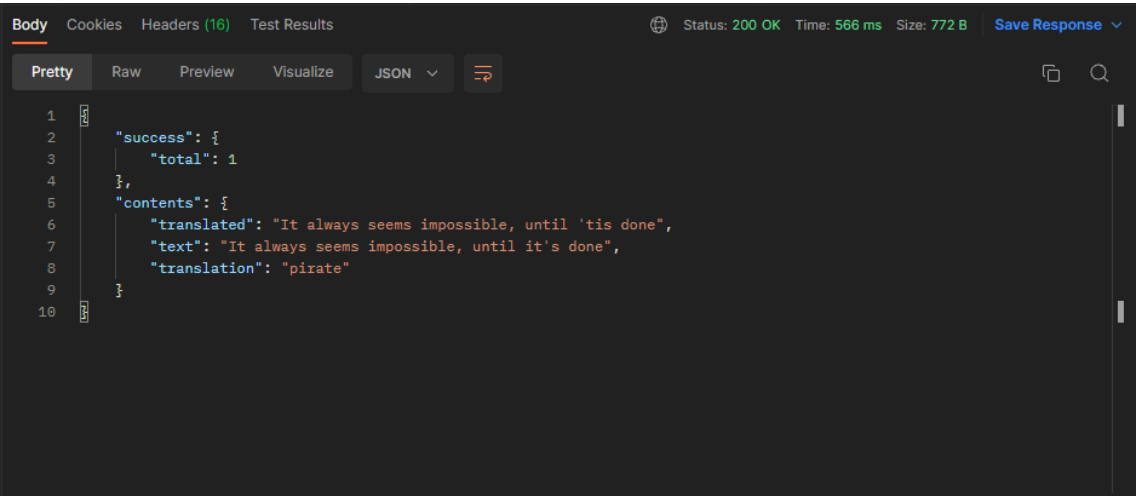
Body Cookies Headers (16) Test Results

Status: 200 OK Time: 566 ms Size: 772 B Save Response

Pretty Raw Preview Visualize JSON

```
1 {
2     "success": {
3         "total": 1
4     },
5     "contents": {
6         "translated": "It always seems impossible, until 'tis done",
7         "text": "It always seems impossible, until it's done",
8         "translation": "pirate"
9     }
10 }
```